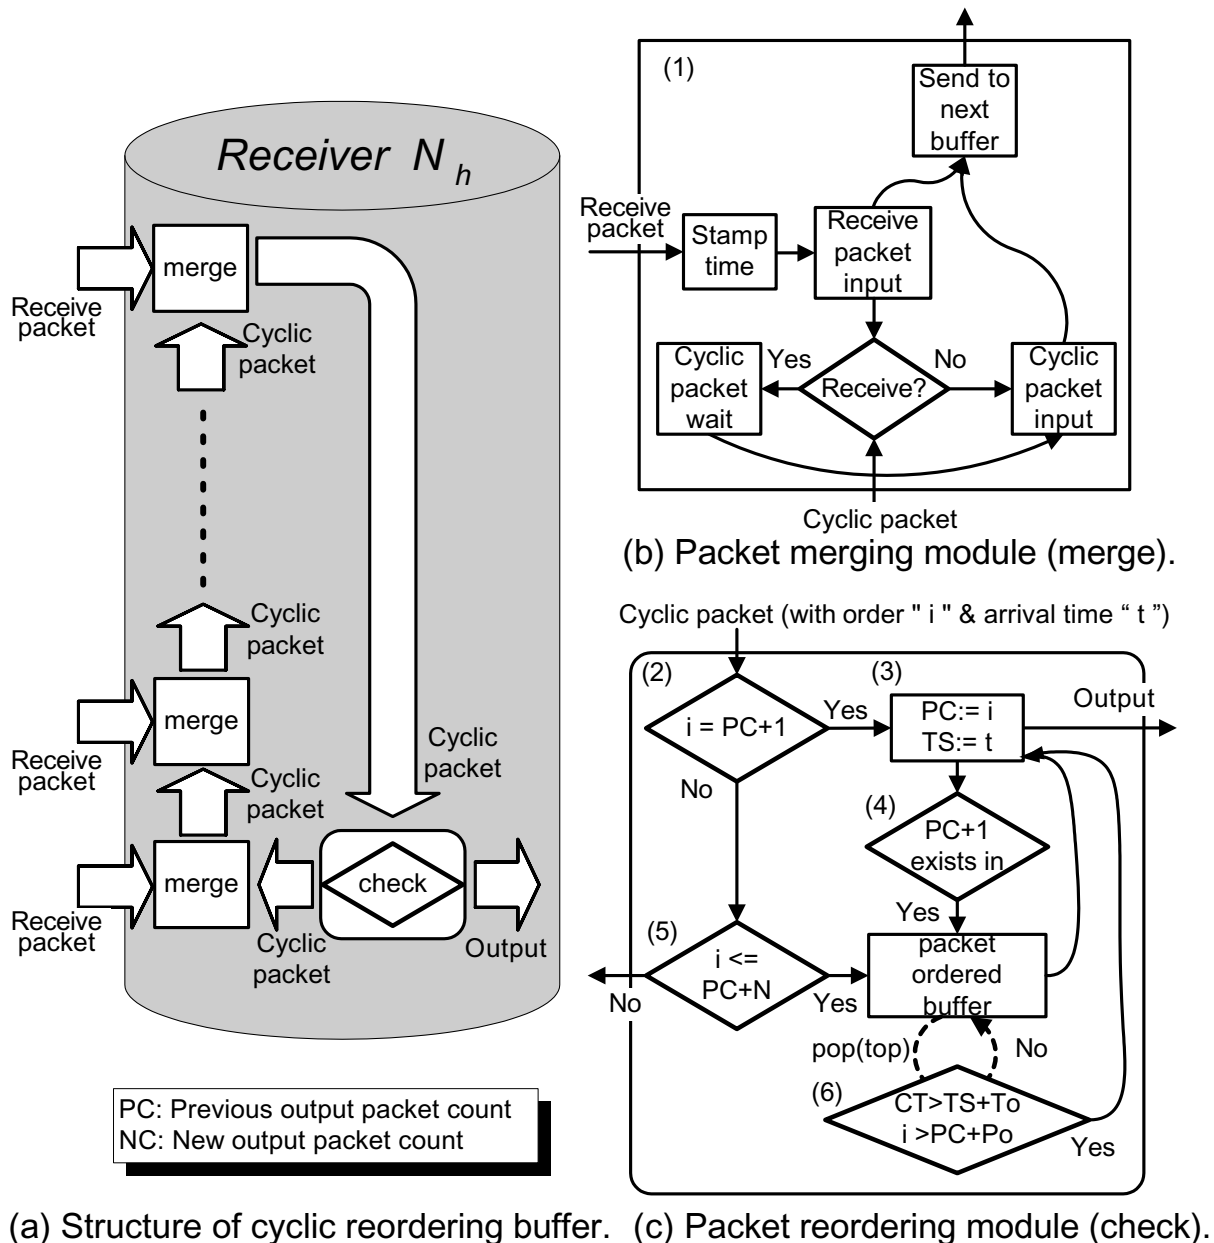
Receiver $N_h$

Receive packet

merge

Cyclic packet

Cyclic packet

merge

Receive packet

Cyclic packet

Cyclic packet

Receive packet

merge

check

Cyclic packet

Output

PC: Previous output packet count
NC: New output packet count

(a) Structure of cyclic reordering buffer.

(1)

Send to next buffer

Receive packet

Stamp time

Receive packet input

Cyclic packet wait

Yes

Receive?

No

Cyclic packet input

Cyclic packet

(b) Packet merging module (merge).

Cyclic packet (with order " i " & arrival time “ t ”)

(2)

i = PC+1

Yes

(3)

PC:= i
TS:= t

Output

No

(4)

PC+1 exists in

Yes

(5)

i <= PC+N

No

Yes

packet ordered buffer

pop(top)

No

(6)

CT>TS+To
i >PC+Po

Yes

(c) Packet reordering module (check).